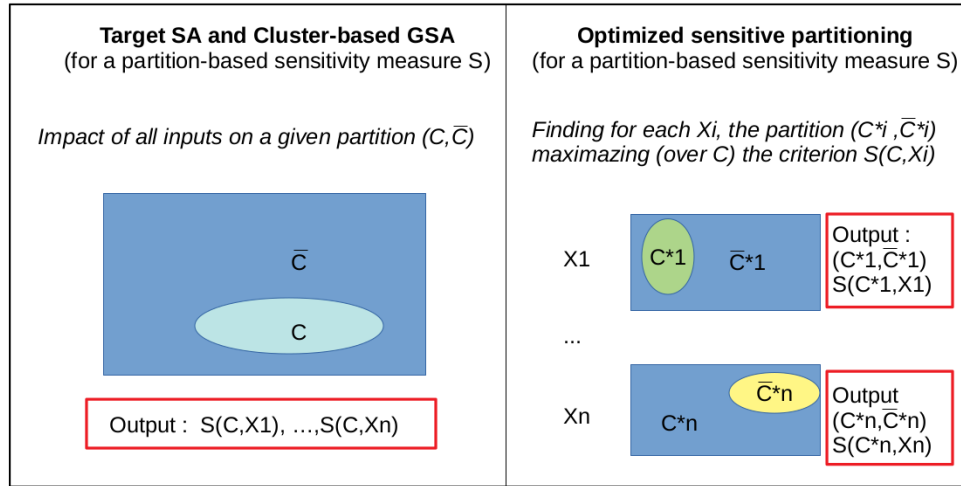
Target SA and Cluster-based GSA
(for a partition-based sensitivity measure S)

Impact of all inputs on a given partition $(C,\overline{C})$

$\overline{C}$

C

Output : S(C,X1), …,S(C,Xn)

Optimized sensitive partitioning
(for a partition-based sensitivity measure S)

Finding for each Xi, the partition $(C^*i ,\overline{C}^*i)$ maximazing (over C) the criterion S(C,Xi)

X1

C*1

$\overline{C}$*1

Output :
$(C^*1,\overline{C}^*1)$
S(C*1,X1)

...

Xn

$\overline{C}$*n

C*n

Output
$(C^*n,\overline{C}^*n)$
S(C*n,Xn)